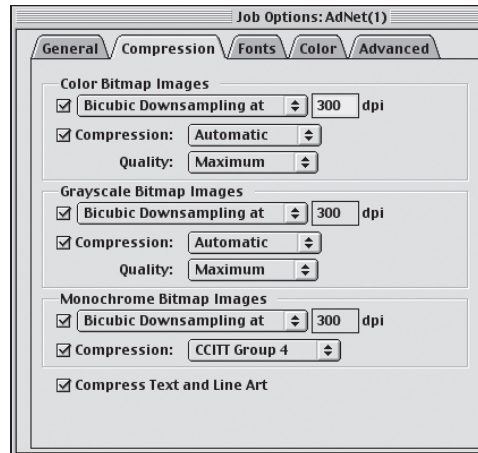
Job Options: AdNet(1)

General Compression Fonts Color Advanced

Color Bitmap Images
☑ Bicubic Downsampling at 300 dpi
☑ Compression: Automatic
Quality: Maximum

Grayscale Bitmap Images
☑ Bicubic Downsampling at 300 dpi
☑ Compression: Automatic
Quality: Maximum

Monochrome Bitmap Images
☑ Bicubic Downsampling at 300 dpi
☑ Compression: CCITT Group 4

☑ Compress Text and Line Art